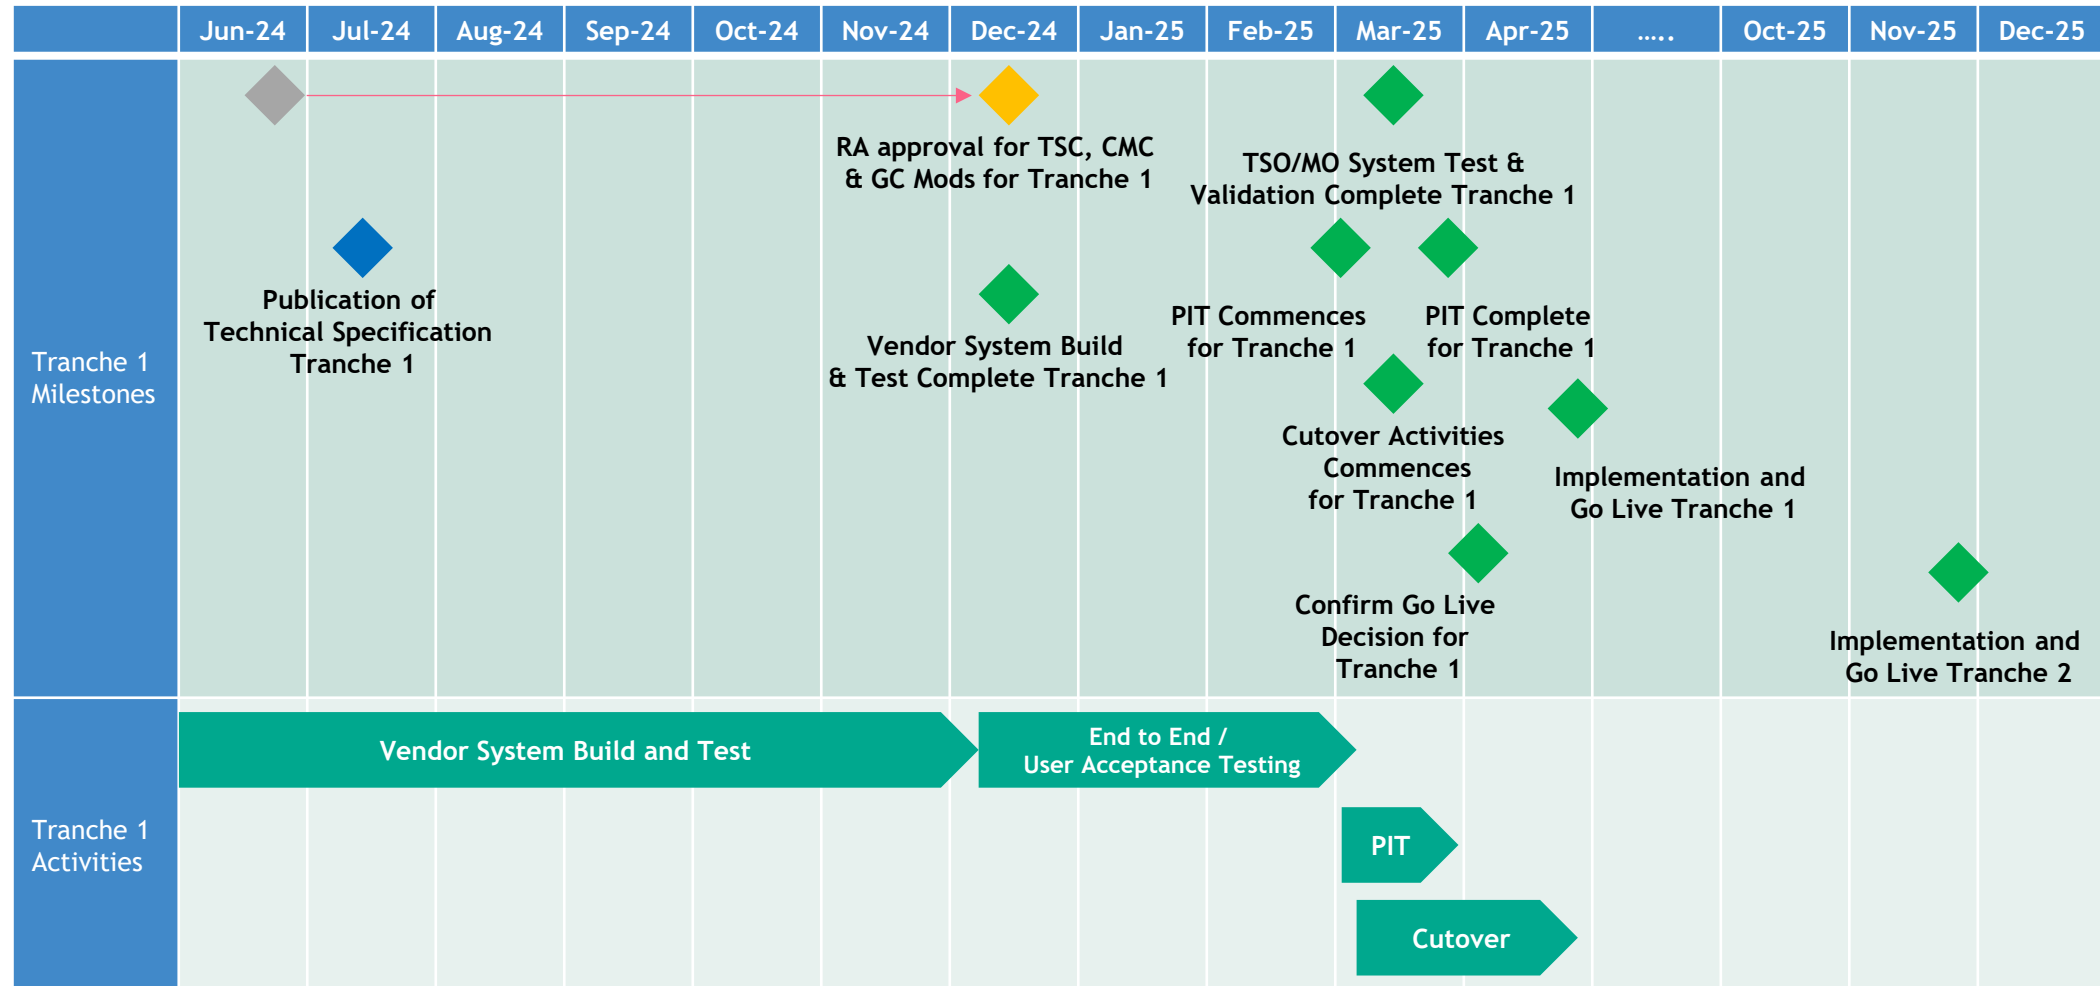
| | Jun-24 | Jul-24 | Aug-24 | Sep-24 | Oct-24 | Nov-24 | Dec-24 | Jan-25 | Feb-25 | Mar-25 | Apr-25 | ….. | Oct-25 | Nov-25 | Dec-25 |
|---|---|---|---|---|---|---|---|---|---|---|---|---|---|---|---|

Tranche 1 Milestones

RA approval for TSC, CMC & GC Mods for Tranche 1

TSO/MO System Test & Validation Complete Tranche 1

Publication of Technical Specification Tranche 1

Vendor System Build & Test Complete Tranche 1

PIT Commences for Tranche 1

PIT Complete for Tranche 1

Cutover Activities Commences for Tranche 1

Implementation and Go Live Tranche 1

Confirm Go Live Decision for Tranche 1

Implementation and Go Live Tranche 2

Tranche 1 Activities

Vendor System Build and Test

End to End / User Acceptance Testing

PIT

Cutover